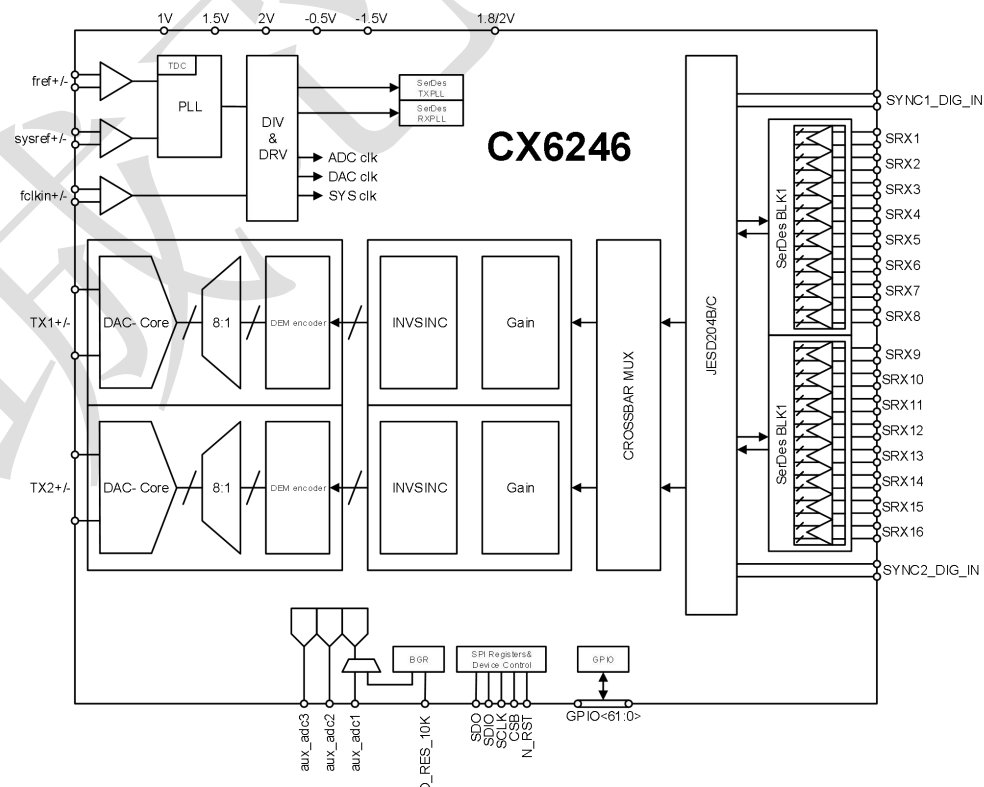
1V 1.5V 2V -0.5V -1.5V 1.8/2V

fref+/-
sysref+/-
fclkin+/-
TDC
PLL
DIV & DRV
SerDes TXPLL
SerDes RXPLL
ADC clk
DAC clk
SYS clk
CX6246
SYNC1_DIG_IN
SRX1
SRX2
SRX3
SRX4
SRX5
SRX6
SRX7
SRX8
SerDes BLK1
JESD204B/C
SRX9
SRX10
SRX11
SRX12
SRX13
SRX14
SRX15
SRX16
SerDes BLK1
SYNC2_DIG_IN
TX1+/-
DAC- Core
8:1
DEM encoder
INVSINC
Gain
CROSSBAR MUX
TX2+/-
DAC- Core
8:1
DEM encoder
INVSINC
Gain
BGR
SPI Registers& Device Control
GPIO
aux_adc3
aux_adc2
aux_adc1
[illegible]_RES_10K
SDO
SDIO
SCLK
CSB
N_RST
GPIO<61:0>